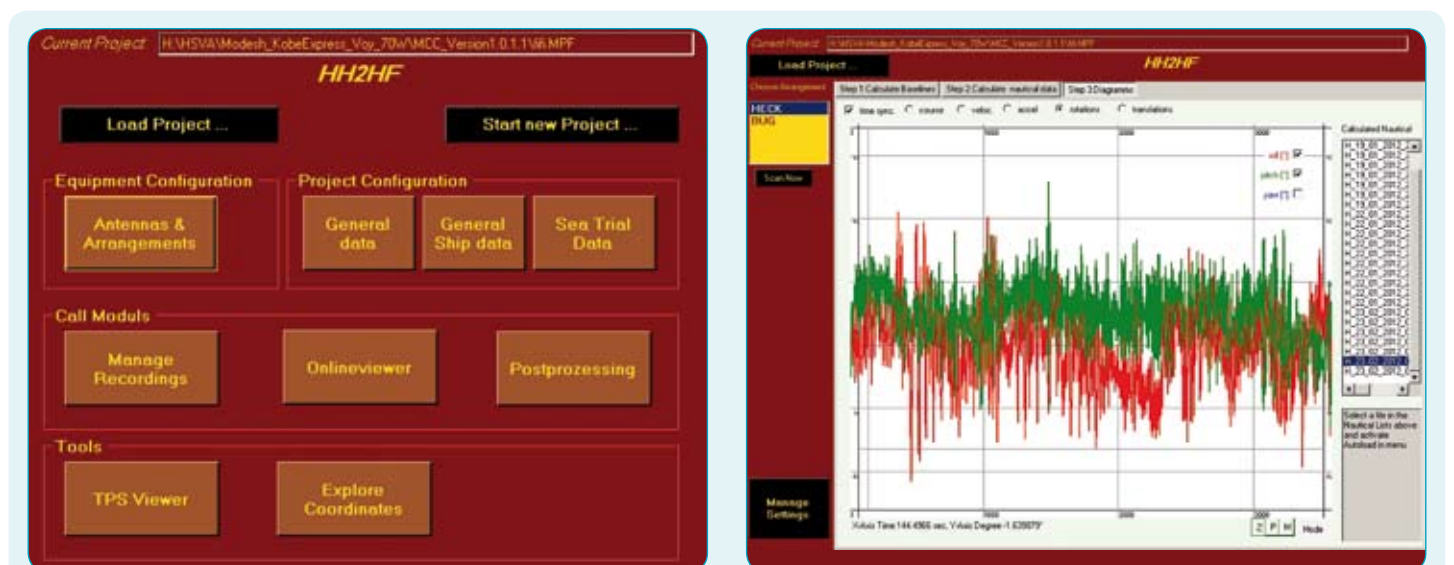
Current Project H:\HSVA\Modesh_KobeExpress_Voy_70W\MCC_Version1.0.1.1\66.MPF

HH2HF

Load Project ...

Start new Project ...

Equipment Configuration

Antennas & Arrangements

Project Configuration

General data

General Ship data

Sea Trial Data

Call Moduls

Manage Recordings

Onlineviewer

Postprozessing

Tools

TPS Viewer

Explore Coordinates

Current Project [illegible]

Load Project ...

HH2HF

Choose Arrangement

HECK

BUG

Scan Now

Step 1 Calculate Baselines

Step 2 Calculate nautical data

Step 3 Diagrams

time spec.

course

veloc.

accel.

rotations

translations

roll [°]

pitch [°]

yaw [°]

Calculated Nautical

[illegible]

Select a file in the Nautical Lists above and activate Autoload in menu

Manage Settings

X-Axis Time 144.4566 sec, Y-Axis Degree -1.635679°

Z P M Mode